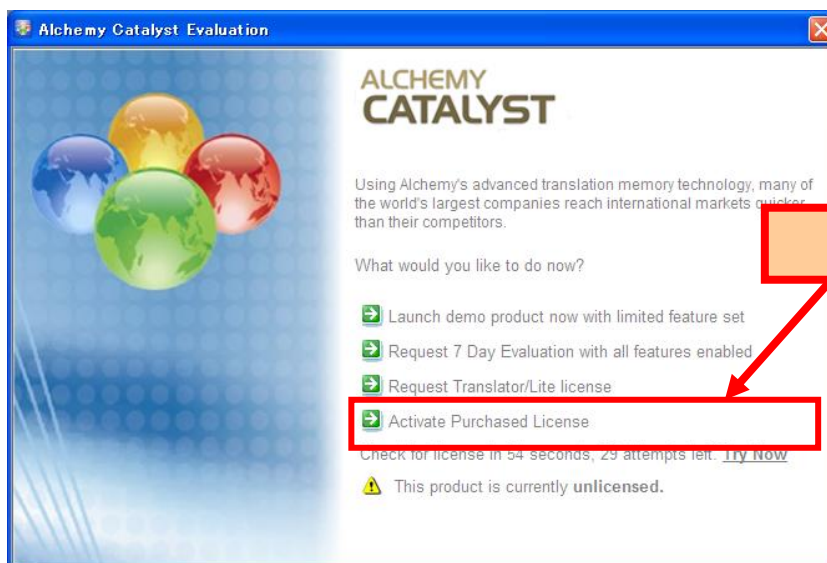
Alchemy Catalyst Evaluation

ALCHEMY
CATALYST

Using Alchemy's advanced translation memory technology, many of the world's largest companies reach international markets quicker than their competitors.

What would you like to do now?

Launch demo product now with limited feature set

Request 7 Day Evaluation with all features enabled

Request Translator/Lite license

Activate Purchased License

Check for license in 54 seconds, 29 attempts left. Try Now

This product is currently unlicensed.